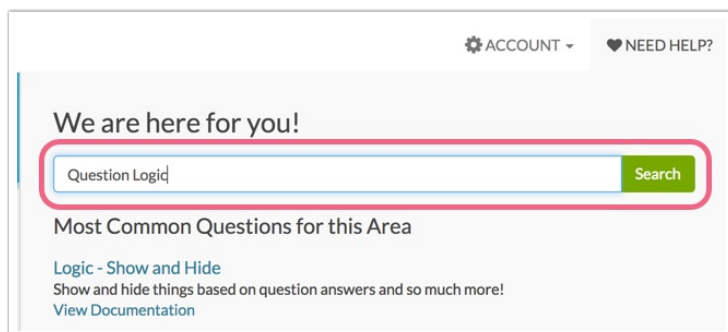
ACCOUNT NEED HELP?

We are here for you!

Question Logic

Search

Most Common Questions for this Area

Logic - Show and Hide

Show and hide things based on question answers and so much more!

View Documentation